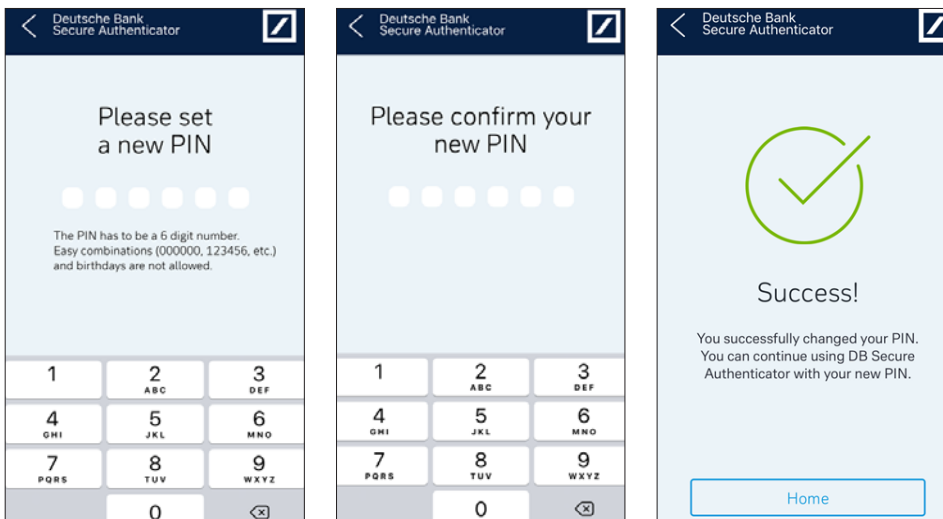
Deutsche Bank
Secure Authenticator

Please set a new PIN

The PIN has to be a 6 digit number. Easy combinations (000000, 123456, etc.) and birthdays are not allowed.

1
2 ABC
3 DEF
4 GHI
5 JKL
6 MNO
7 PQRS
8 TUV
9 WXYZ
0

Deutsche Bank
Secure Authenticator

Please confirm your new PIN

1
2 ABC
3 DEF
4 GHI
5 JKL
6 MNO
7 PQRS
8 TUV
9 WXYZ
0

Deutsche Bank
Secure Authenticator

Success!

You successfully changed your PIN. You can continue using DB Secure Authenticator with your new PIN.

Home